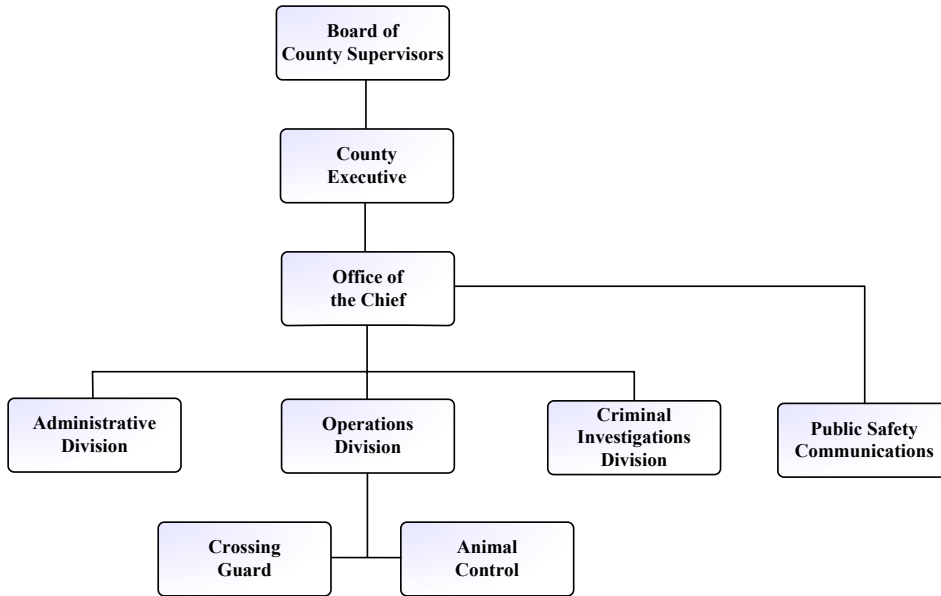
Board of County Supervisors

County Executive

Office of the Chief

Administrative Division

Operations Division

Criminal Investigations Division

Public Safety Communications

Crossing Guard

Animal Control